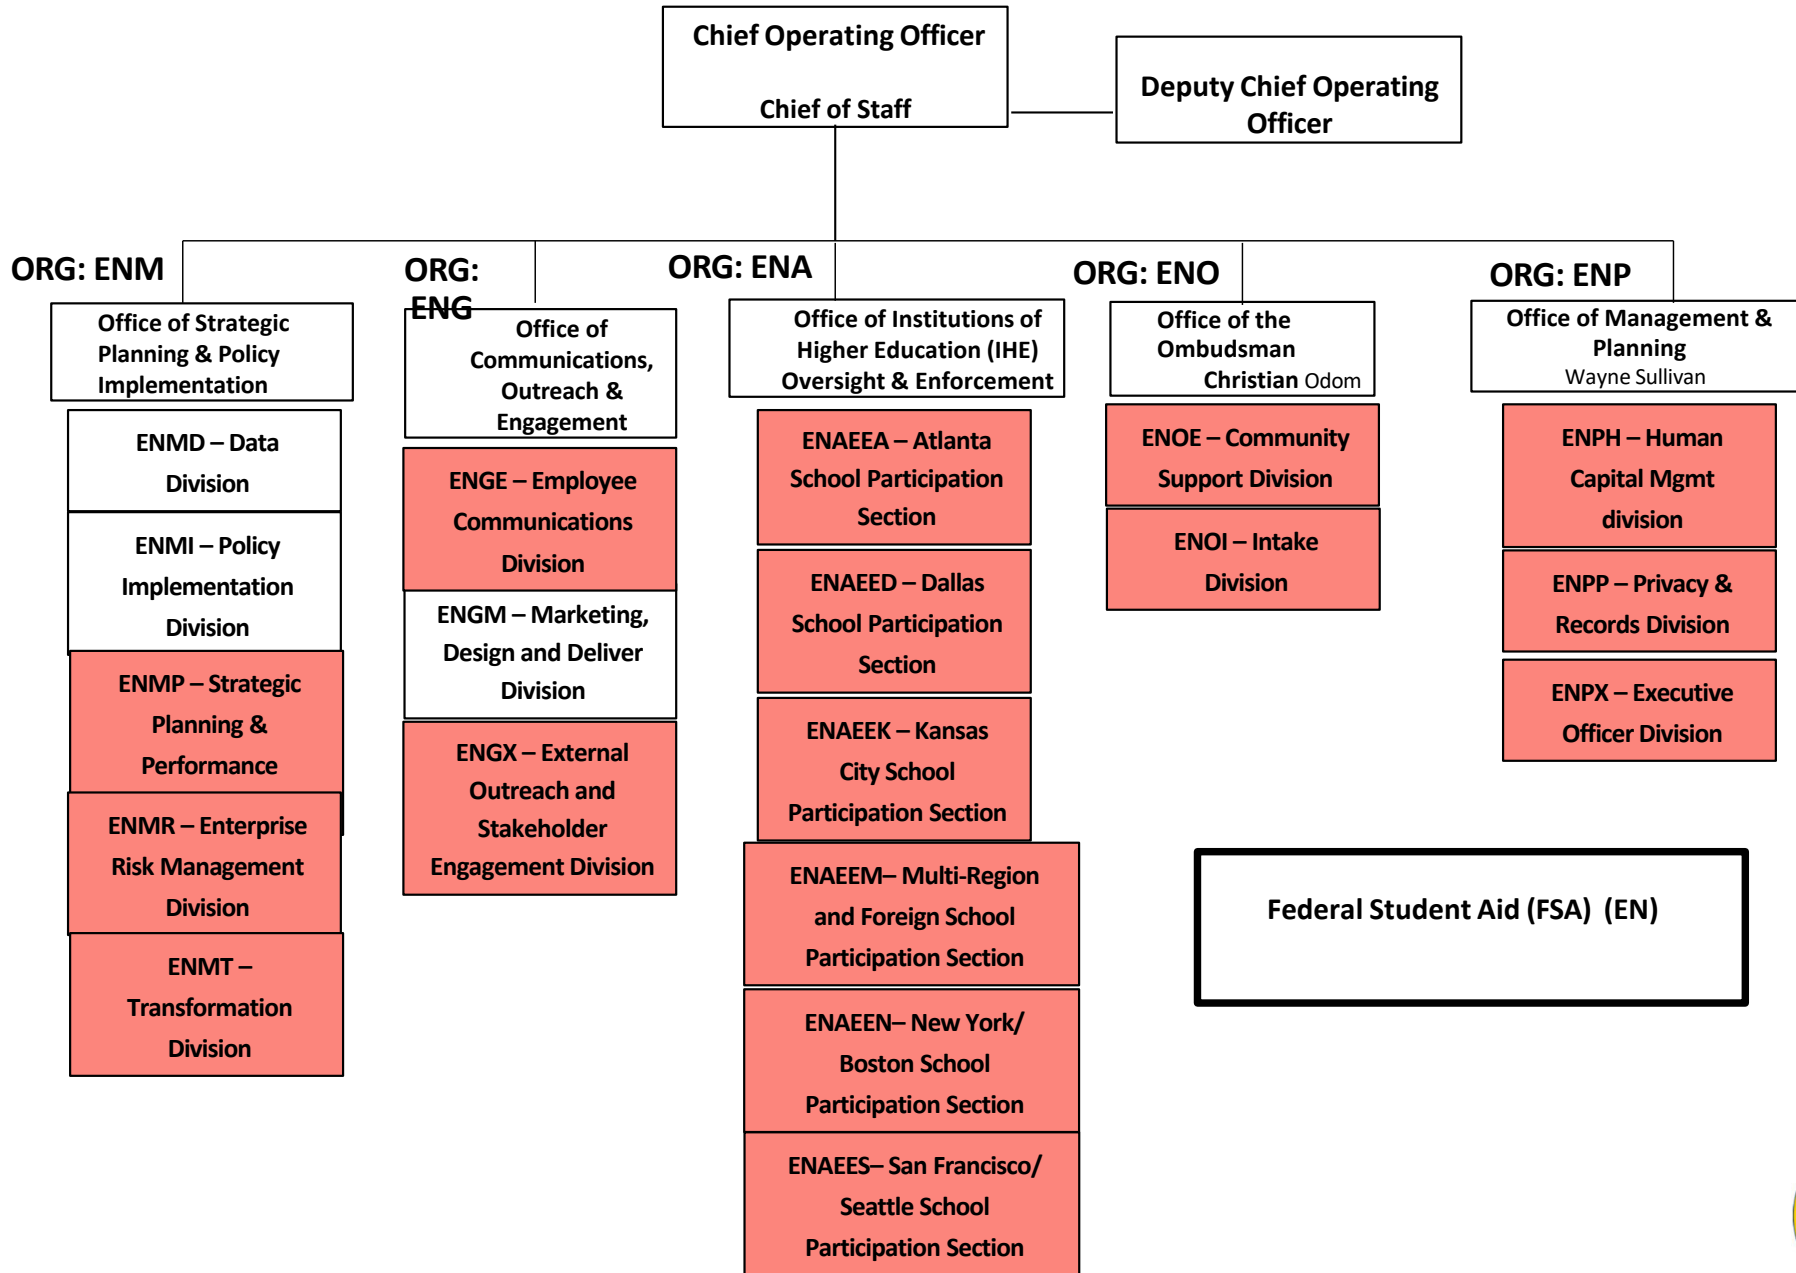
Chief Operating Officer

Chief of Staff

Deputy Chief Operating Officer

ORG: ENM

Office of Strategic Planning & Policy Implementation

ENMD – Data Division

ENMI – Policy Implementation Division

ENMP – Strategic Planning & Performance

ENMR – Enterprise Risk Management Division

ENMT – Transformation Division

ORG: ENG

Office of Communications, Outreach & Engagement

ENGE – Employee Communications Division

ENGM – Marketing, Design and Deliver Division

ENGX – External Outreach and Stakeholder Engagement Division

ORG: ENA

Office of Institutions of Higher Education (IHE) Oversight & Enforcement

ENAEEA – Atlanta School Participation Section

ENAEED – Dallas School Participation Section

ENAEEK – Kansas City School Participation Section

ENAEEM– Multi-Region and Foreign School Participation Section

ENAEEN– New York/ Boston School Participation Section

ENAEES– San Francisco/ Seattle School Participation Section

ORG: ENO

Office of the Ombudsman
Christian Odom

ENOE – Community Support Division

ENOI – Intake Division

ORG: ENP

Office of Management & Planning
Wayne Sullivan

ENPH – Human Capital Mgmt division

ENPP – Privacy & Records Division

ENPX – Executive Officer Division

Federal Student Aid (FSA) (EN)